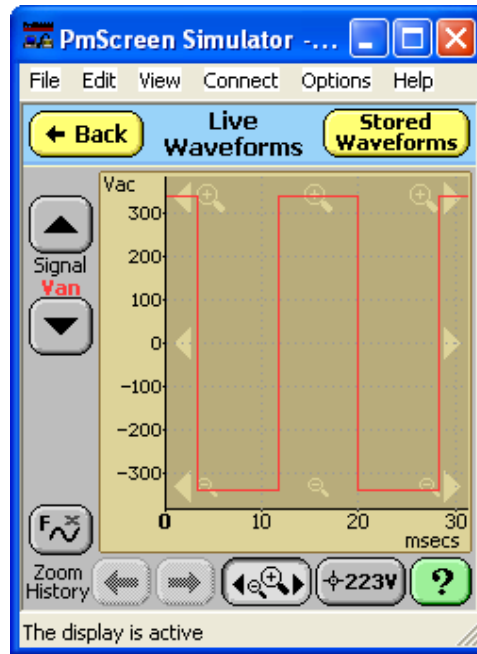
PmScreen Simulator -...

File Edit View Connect Options Help

Back

Live Waveforms

Stored Waveforms

Vac
300
200
100
0
-100
-200
-300

0 10 20 30
msecs

Signal
Van

Zoom History

223V

?

The display is active